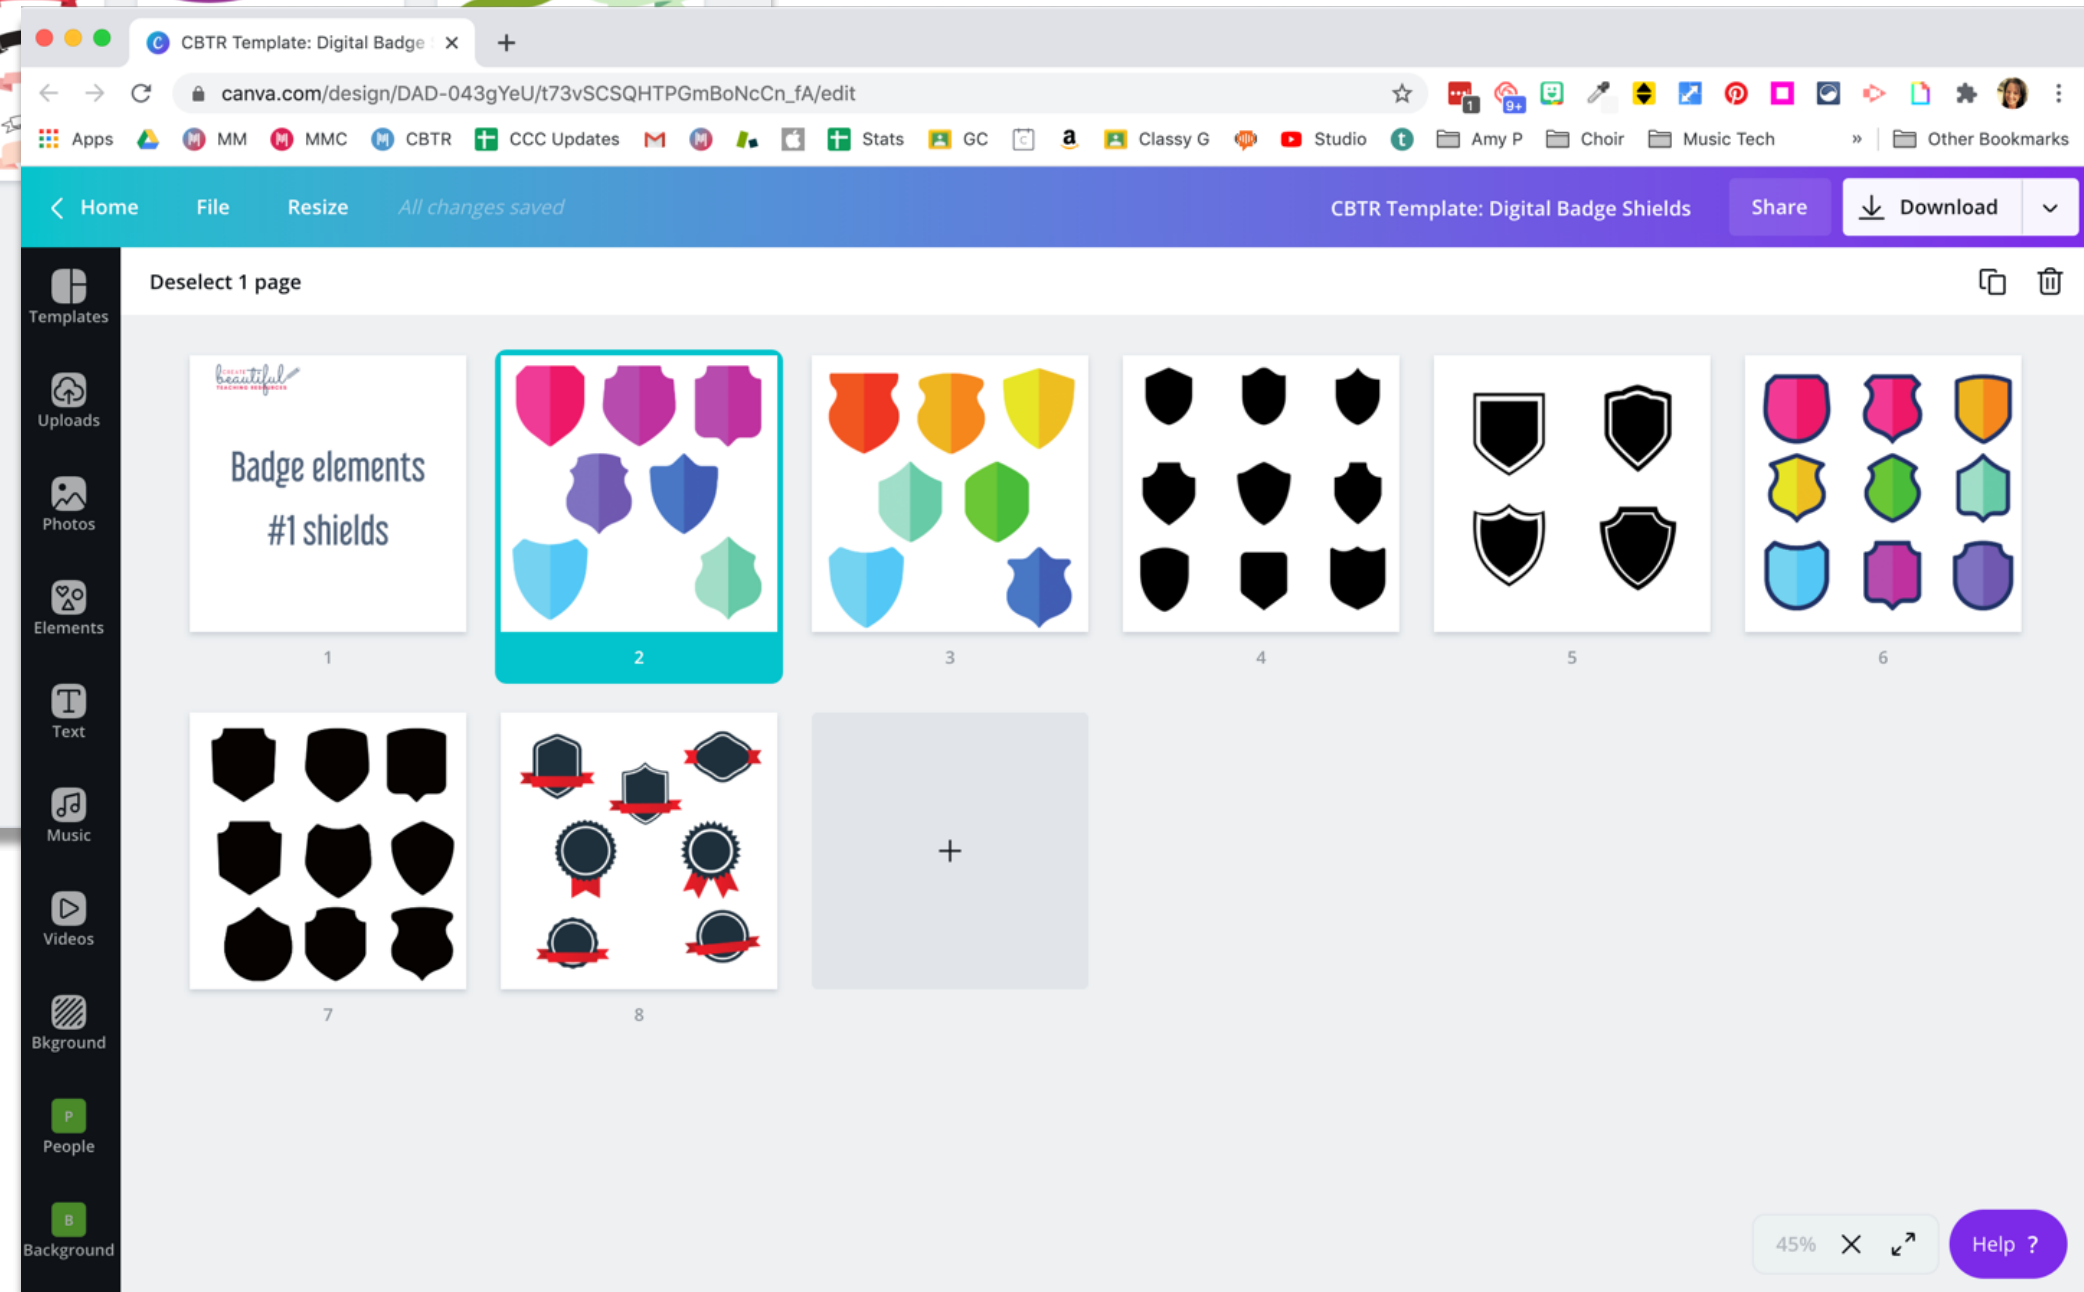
CBTR Template: Digital Badge ×
+
canva.com/design/DAD-043gYeU/t73vSCSQHTPGmBoNcCn_fA/edit
Apps MM MMC CBTR CCC Updates Stats GC Classy G Studio Amy P Choir Music Tech » Other Bookmarks

Home File Resize All changes saved CBTR Template: Digital Badge Shields Share Download

Templates
Uploads
Photos
Elements
Text
Music
Videos
Bkground
People
Background

Deselect 1 page

create beautiful teaching resources
Badge elements
#1 shields

1
2
3
4
5
6
7
8
+

45%
Help ?